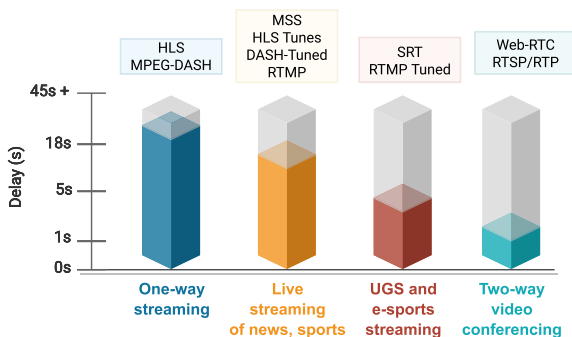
HLS
MPEG-DASH

MSS
HLS Tunes
DASH-Tuned
RTMP

SRT
RTMP Tuned

Web-RTC
RTSP/RTP

45s +
18s
5s
1s
0s

Delay (s)

One-way streaming

Live streaming of news, sports

UGS and e-sports streaming

Two-way video conferencing